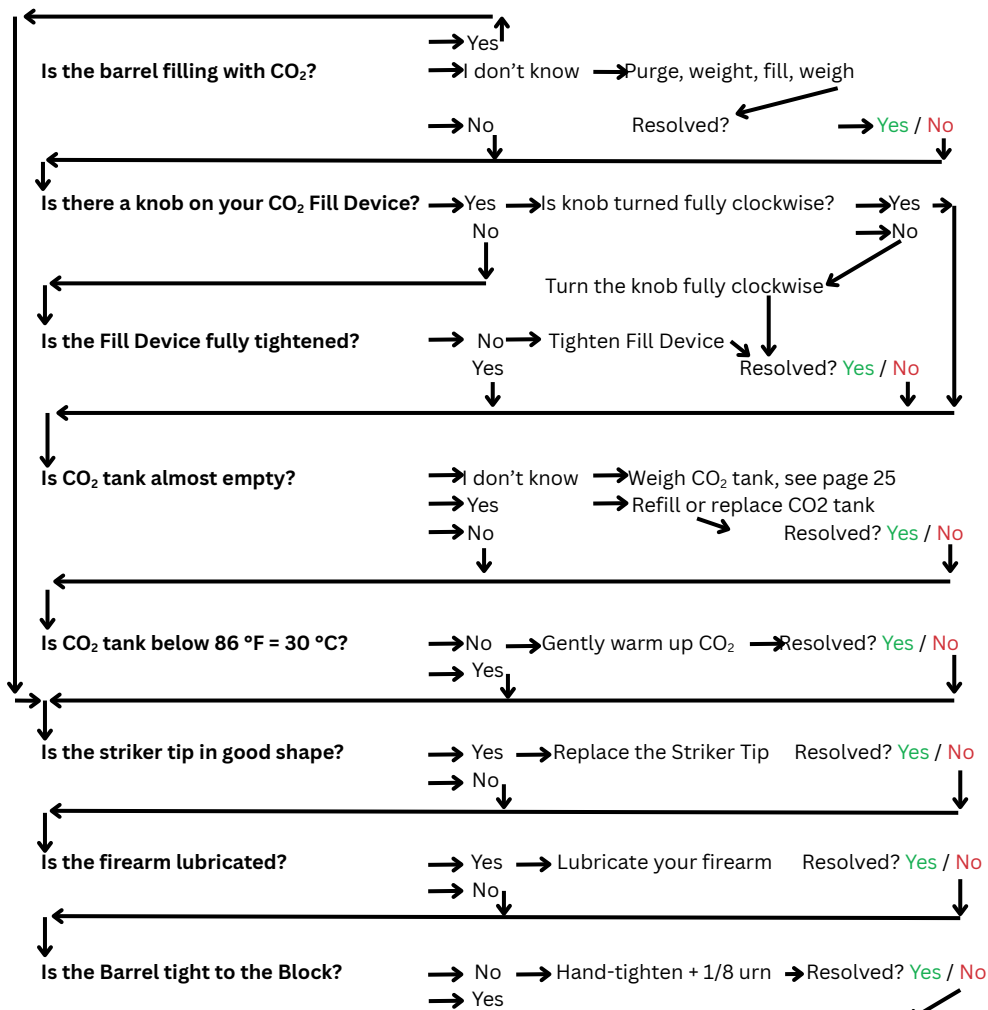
Yes

**Is the barrel filling with $CO_2$?** I don't know Purge, weight, fill, weigh

No Resolved? Yes / No

**Is there a knob on your $CO_2$ Fill Device?** Yes Is knob turned fully clockwise? Yes

No No

Turn the knob fully clockwise

**Is the Fill Device fully tightened?** No Tighten Fill Device

Yes Resolved? Yes / No

**Is $CO_2$ tank almost empty?** I don't know Weigh $CO_2$ tank, see page 25

Yes Refill or replace CO2 tank

No Resolved? Yes / No

**Is $CO_2$ tank below 86 °F = 30 °C?** No Gently warm up $CO_2$ Resolved? Yes / No

Yes

**Is the striker tip in good shape?** Yes Replace the Striker Tip Resolved? Yes / No

No

**Is the firearm lubricated?** Yes Lubricate your firearm Resolved? Yes / No

No

**Is the Barrel tight to the Block?** No Hand-tighten + 1/8 urn Resolved? Yes / No

Yes